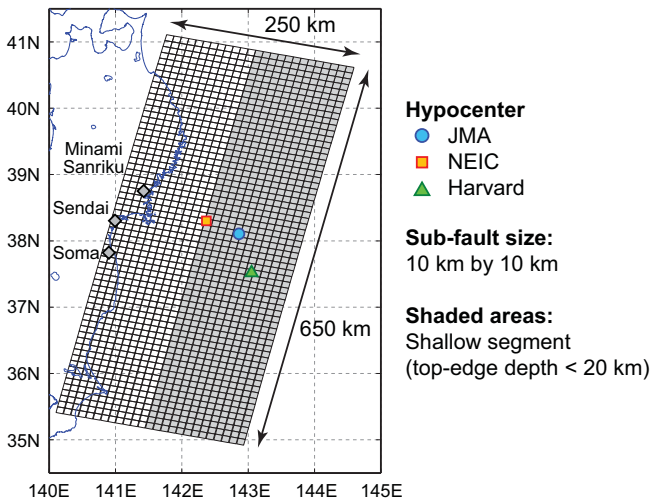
250 km

41N

40N

39N

38N

37N

36N

35N

Minami Sanriku

Sendai

Soma

650 km

140E 141E 142E 143E 144E 145E

Hypocenter
JMA
NEIC
Harvard

Sub-fault size:
10 km by 10 km

Shaded areas:
Shallow segment
(top-edge depth < 20 km)